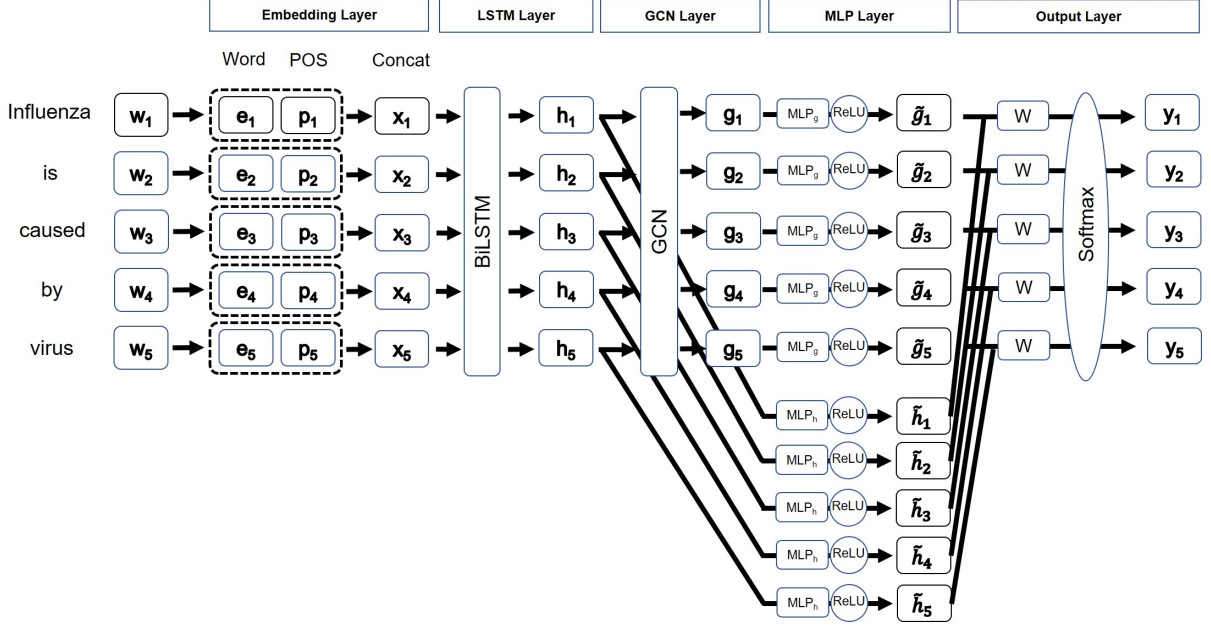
Embedding Layer

LSTM Layer

GCN Layer

MLP Layer

Output Layer

Word POS Concat

Influenza $w_1$ $e_1$ $p_1$ $x_1$

is $w_2$ $e_2$ $p_2$ $x_2$

caused $w_3$ $e_3$ $p_3$ $x_3$

by $w_4$ $e_4$ $p_4$ $x_4$

virus $w_5$ $e_5$ $p_5$ $x_5$

BiLSTM

$h_1$ $h_2$ $h_3$ $h_4$ $h_5$

GCN

$g_1$ $MLP_g$ ReLU $\tilde{g}_1$ W $y_1$

$g_2$ $MLP_g$ ReLU $\tilde{g}_2$ W $y_2$

$g_3$ $MLP_g$ ReLU $\tilde{g}_3$ W $y_3$

$g_4$ $MLP_g$ ReLU $\tilde{g}_4$ W $y_4$

$g_5$ $MLP_g$ ReLU $\tilde{g}_5$ W $y_5$

Softmax

$MLP_h$ ReLU $\tilde{h}_1$

$MLP_h$ ReLU $\tilde{h}_2$

$MLP_h$ ReLU $\tilde{h}_3$

$MLP_h$ ReLU $\tilde{h}_4$

$MLP_h$ ReLU $\tilde{h}_5$